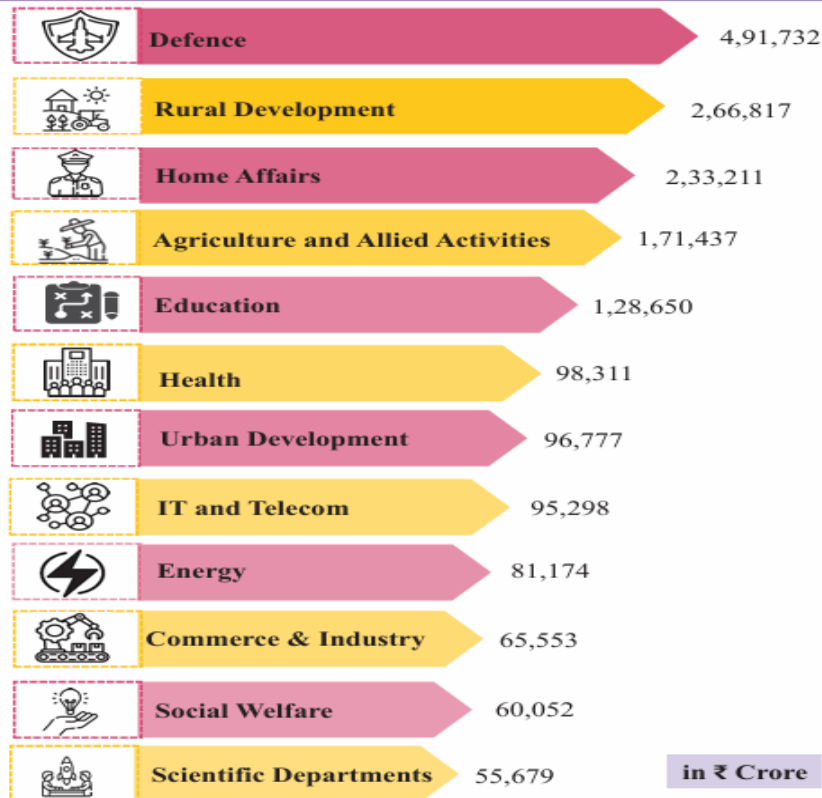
Defence 4,91,732

Rural Development 2,66,817

Home Affairs 2,33,211

Agriculture and Allied Activities 1,71,437

Education 1,28,650

Health 98,311

Urban Development 96,777

IT and Telecom 95,298

Energy 81,174

Commerce & Industry 65,553

Social Welfare 60,052

Scientific Departments 55,679

in ₹ Crore